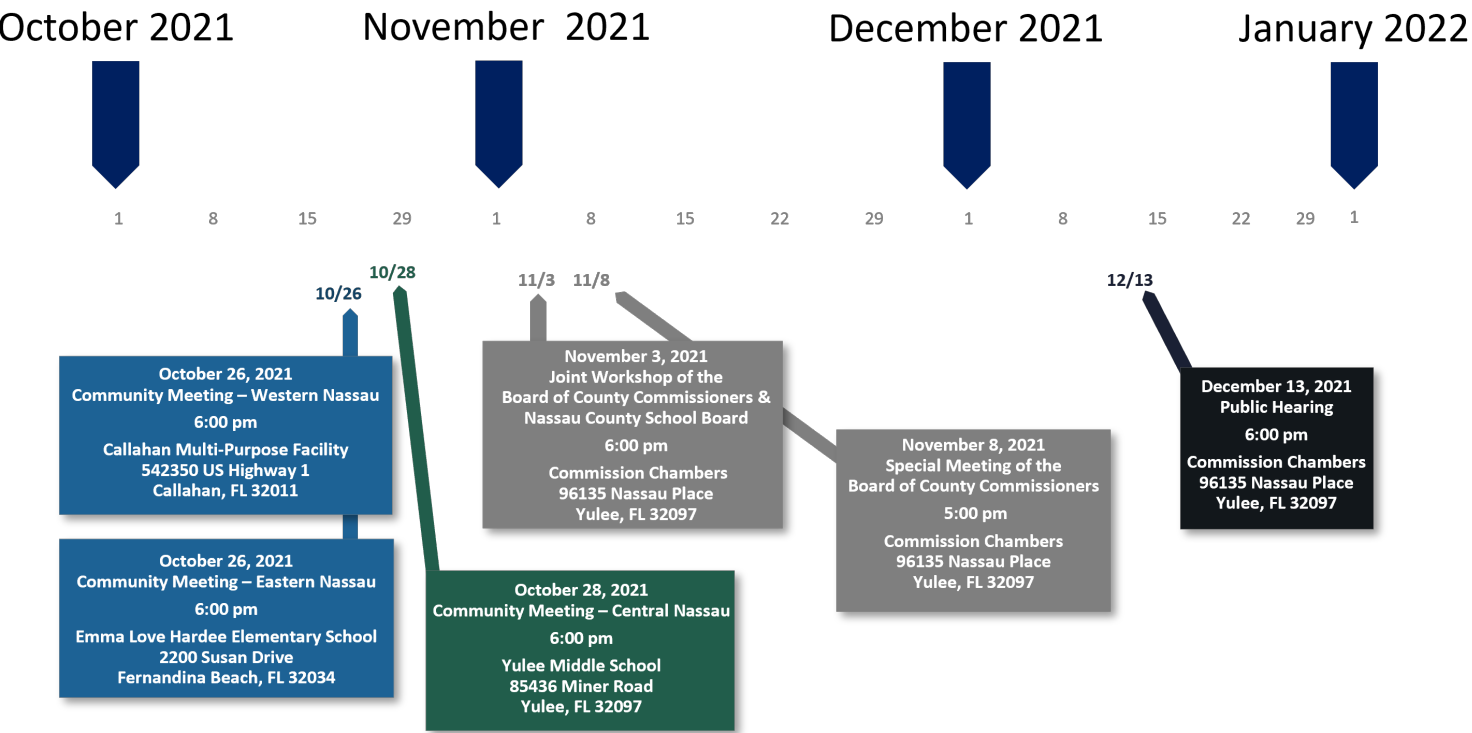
October 2021

November 2021

December 2021

January 2022

1 8 15 29 1 8 15 22 29 1 8 15 22 29 1

10/26

10/28

11/3

11/8

12/13

October 26, 2021
Community Meeting – Western Nassau
6:00 pm
Callahan Multi-Purpose Facility
542350 US Highway 1
Callahan, FL 32011

October 26, 2021
Community Meeting – Eastern Nassau
6:00 pm
Emma Love Hardee Elementary School
2200 Susan Drive
Fernandina Beach, FL 32034

October 28, 2021
Community Meeting – Central Nassau
6:00 pm
Yulee Middle School
85436 Miner Road
Yulee, FL 32097

November 3, 2021
Joint Workshop of the
Board of County Commissioners &
Nassau County School Board
6:00 pm
Commission Chambers
96135 Nassau Place
Yulee, FL 32097

November 8, 2021
Special Meeting of the
Board of County Commissioners
5:00 pm
Commission Chambers
96135 Nassau Place
Yulee, FL 32097

December 13, 2021
Public Hearing
6:00 pm
Commission Chambers
96135 Nassau Place
Yulee, FL 32097